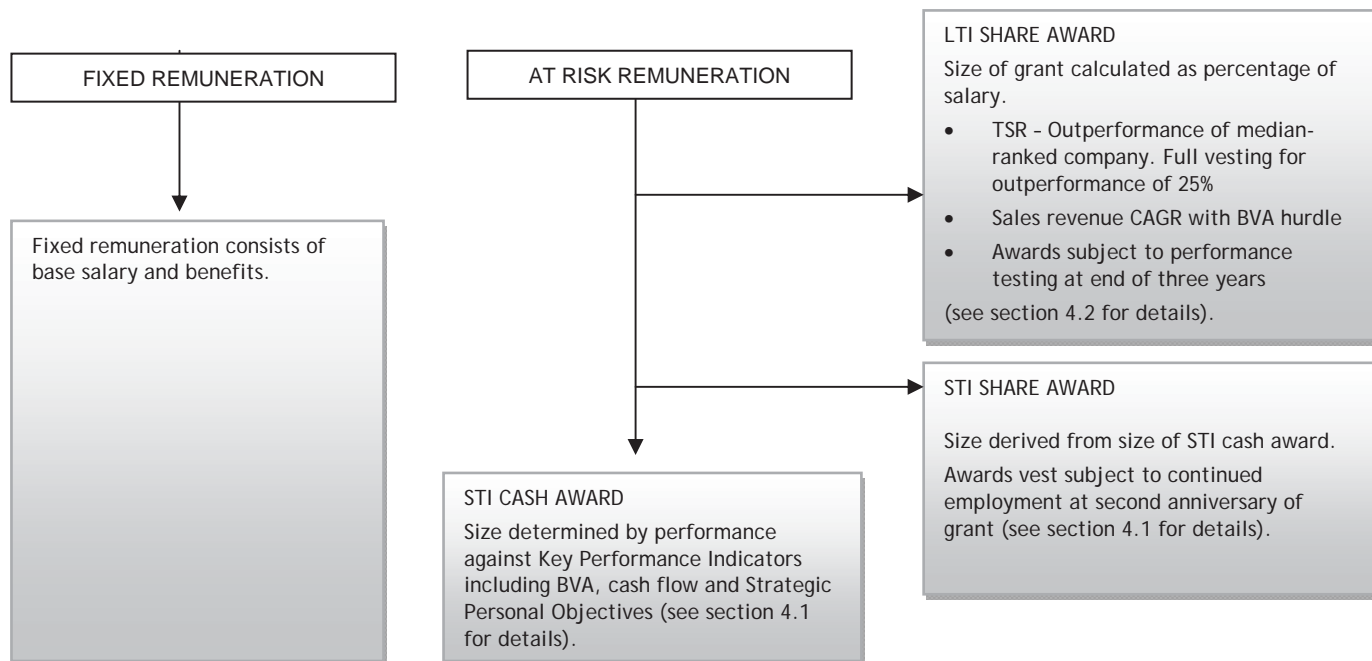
FIXED REMUNERATION

Fixed remuneration consists of base salary and benefits.

AT RISK REMUNERATION

LTI SHARE AWARD

Size of grant calculated as percentage of salary.

• TSR – Outperformance of median-ranked company. Full vesting for outperformance of 25%
• Sales revenue CAGR with BVA hurdle
• Awards subject to performance testing at end of three years

(see section 4.2 for details).

STI SHARE AWARD

Size derived from size of STI cash award.

Awards vest subject to continued employment at second anniversary of grant (see section 4.1 for details).

STI CASH AWARD

Size determined by performance against Key Performance Indicators including BVA, cash flow and Strategic Personal Objectives (see section 4.1 for details).